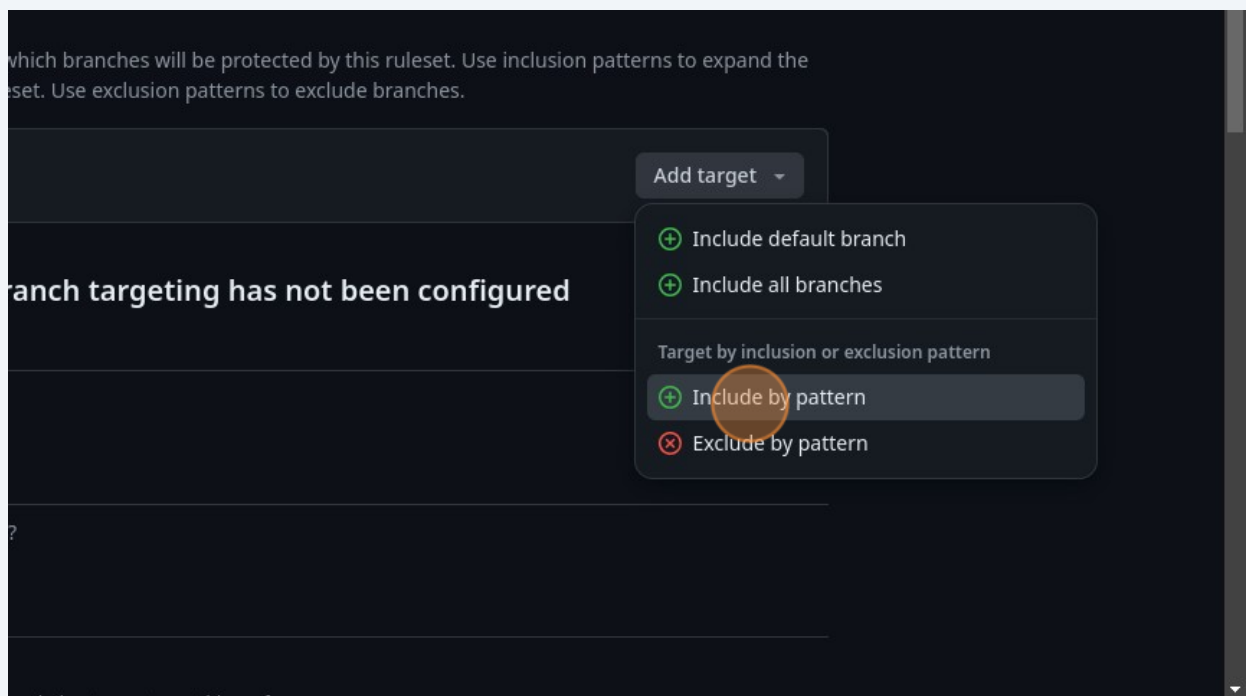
which branches will be protected by this ruleset. Use inclusion patterns to expand the eset. Use exclusion patterns to exclude branches.

Add target

Include default branch

Include all branches

Target by inclusion or exclusion pattern

Include by pattern

Exclude by pattern

ranch targeting has not been configured

?